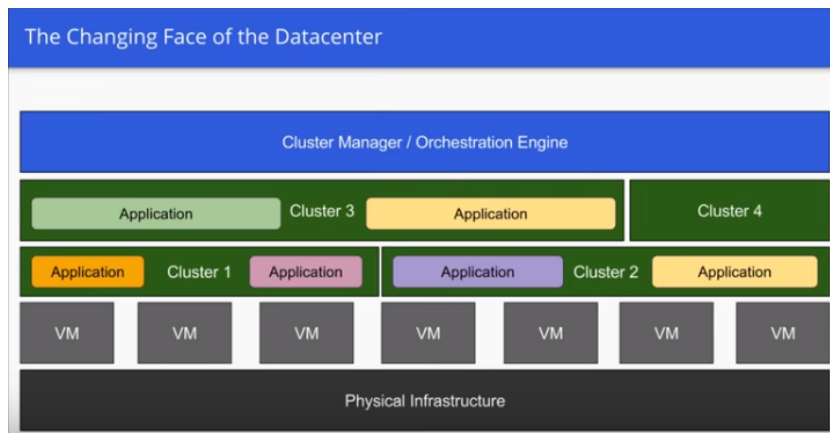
The Changing Face of the Datacenter

Cluster Manager / Orchestration Engine

Application Cluster 3 Application

Cluster 4

Application Cluster 1 Application

Application Cluster 2 Application

VM VM VM VM VM VM VM

Physical Infrastructure